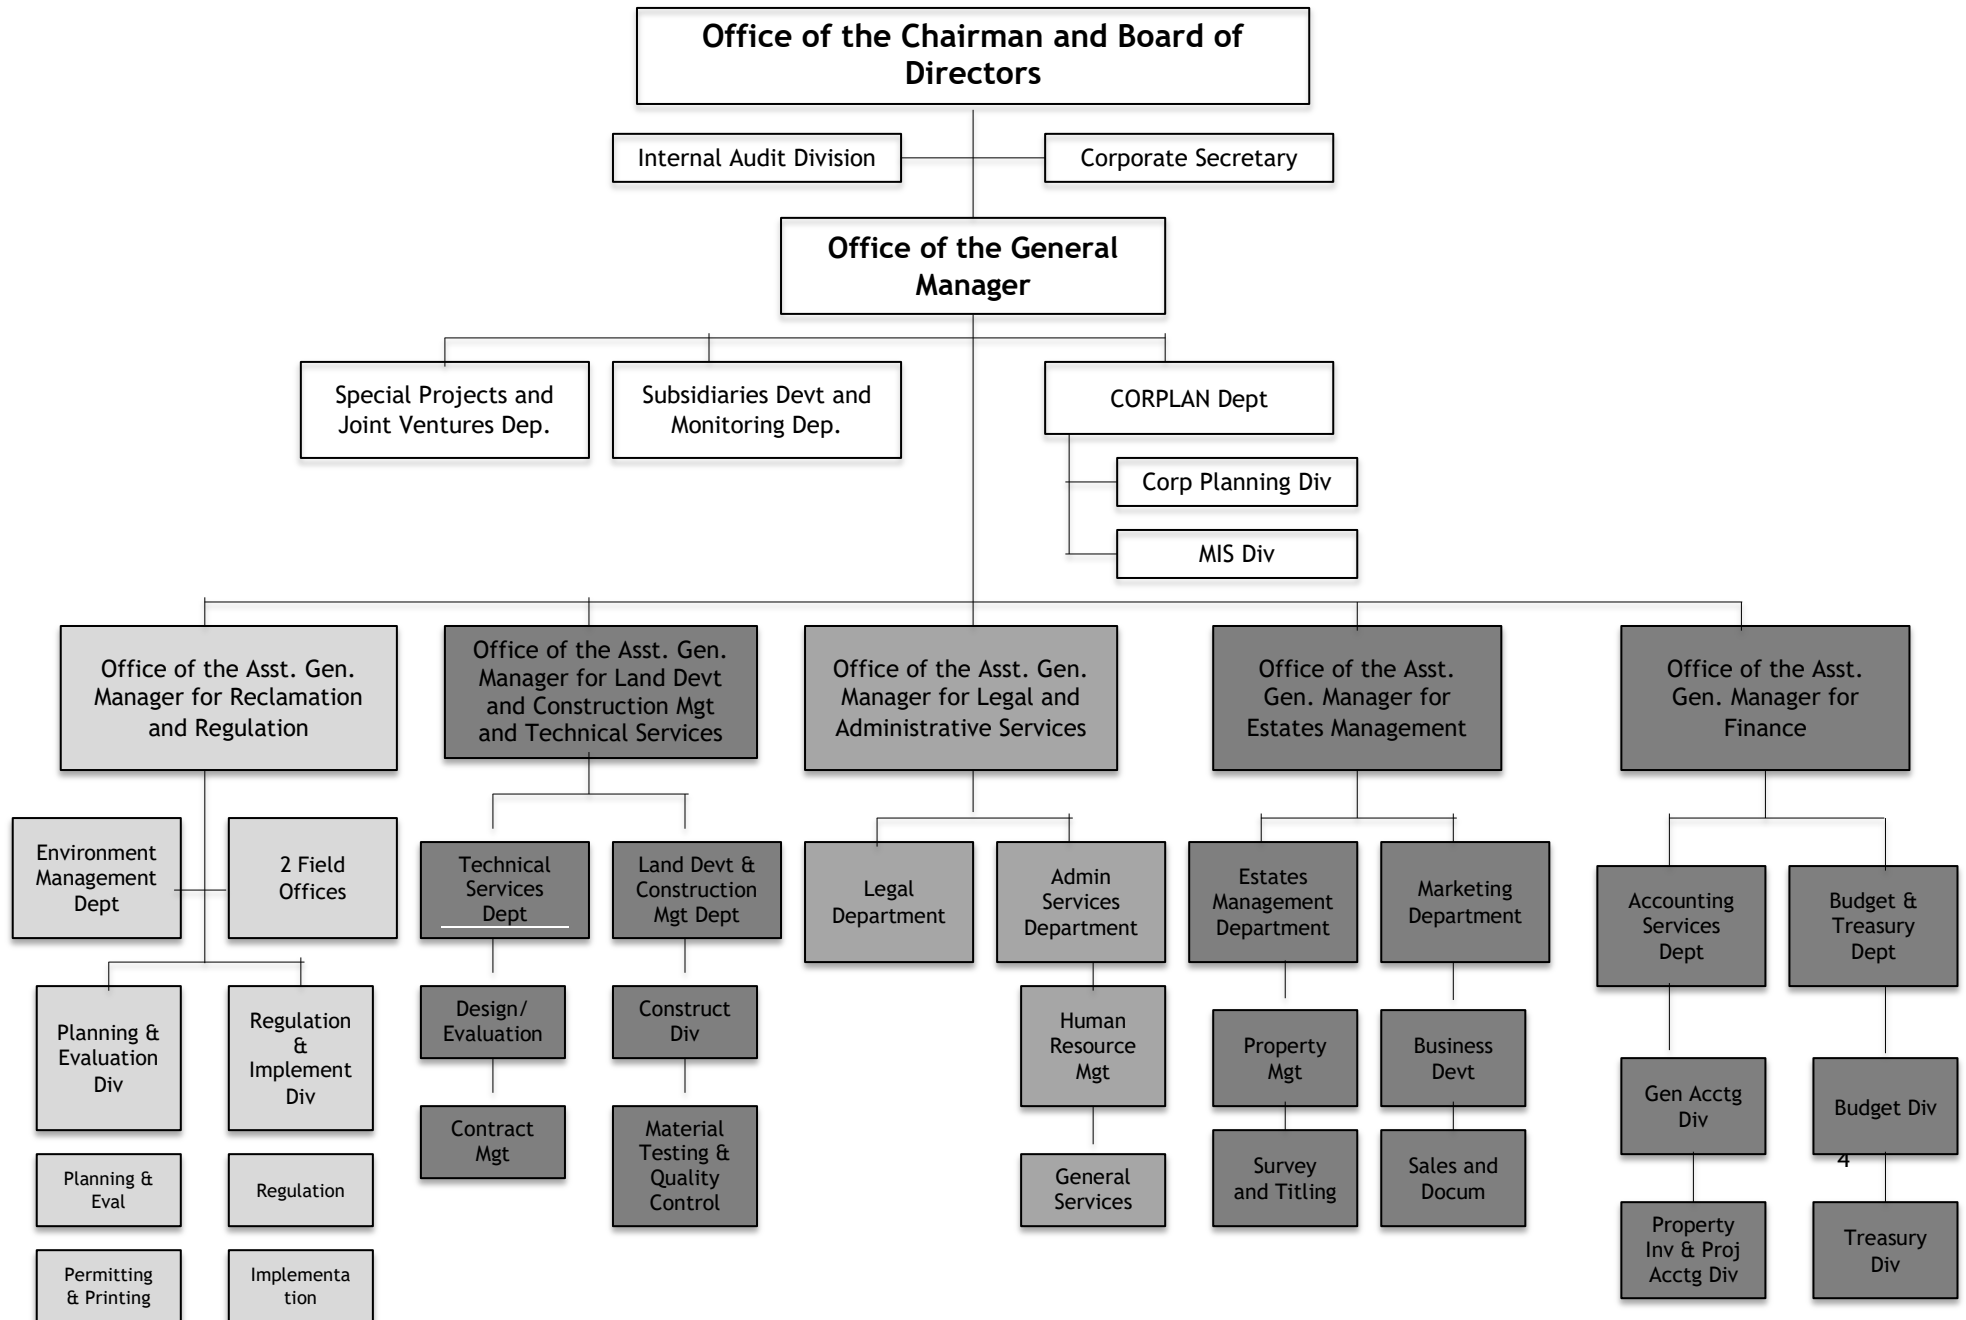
Office of the Chairman and Board of Directors

Internal Audit Division

Corporate Secretary

Office of the General Manager

Special Projects and Joint Ventures Dep.

Subsidiaries Devt and Monitoring Dep.

CORPLAN Dept

Corp Planning Div

MIS Div

Office of the Asst. Gen. Manager for Reclamation and Regulation

Environment Management Dept

2 Field Offices

Planning & Evaluation Div

Regulation & Implement Div

Planning & Eval

Regulation

Permitting & Printing

Implementa tion

Office of the Asst. Gen. Manager for Land Devt and Construction Mgt and Technical Services

Technical Services Dept

Land Devt & Construction Mgt Dept

Design/ Evaluation

Construct Div

Contract Mgt

Material Testing & Quality Control

Office of the Asst. Gen. Manager for Legal and Administrative Services

Legal Department

Admin Services Department

Human Resource Mgt

General Services

Office of the Asst. Gen. Manager for Estates Management

Estates Management Department

Marketing Department

Property Mgt

Business Devt

Survey and Titling

Sales and Docum

Office of the Asst. Gen. Manager for Finance

Accounting Services Dept

Budget & Treasury Dept

Gen Acctg Div

Budget Div

4

Property Inv & Proj Acctg Div

Treasury Div